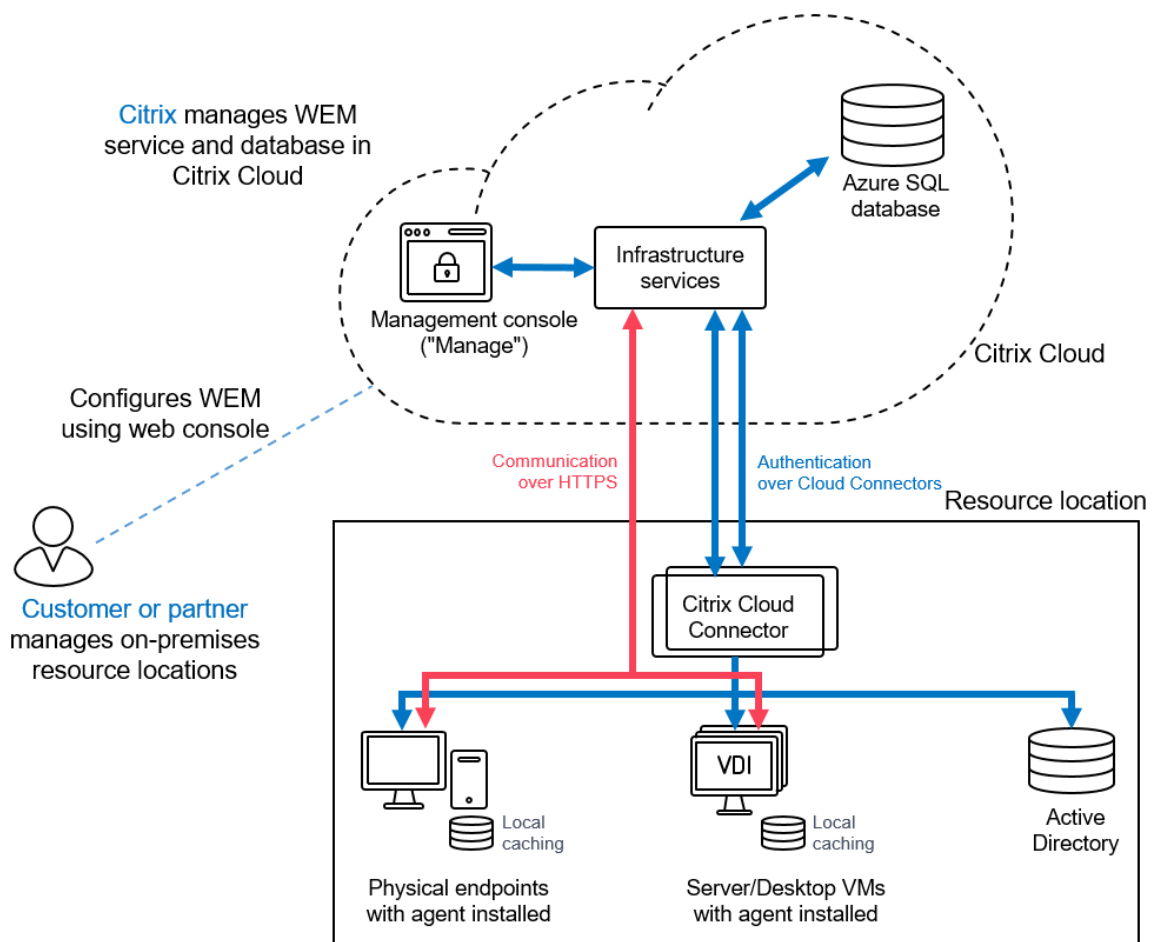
Citrix manages WEM service and database in Citrix Cloud

Azure SQL database

Infrastructure services

Management console ("Manage")

Citrix Cloud

Configures WEM using web console

Communication over HTTPS

Authentication over Cloud Connectors

Resource location

Customer or partner manages on-premises resource locations

Citrix Cloud Connector

VDI

Local caching

Local caching

Active Directory

Physical endpoints with agent installed

Server/Desktop VMs with agent installed